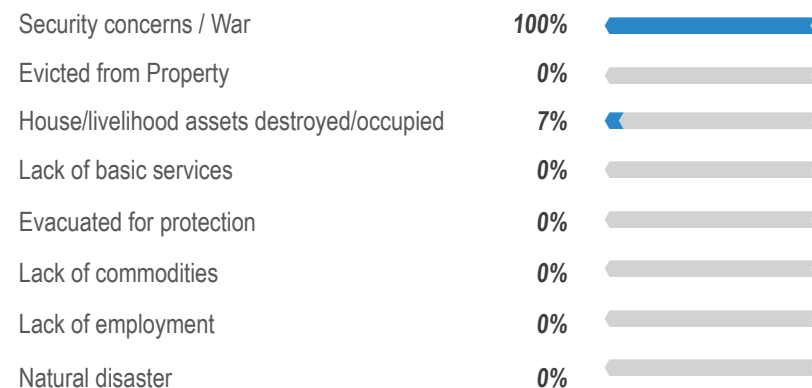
| | |
|---|---|
| Security concerns / War | *100%* |
| Evicted from Property | *0%* |
| House/livelihood assets destroyed/occupied | *7%* |
| Lack of basic services | *0%* |
| Evacuated for protection | *0%* |
| Lack of commodities | *0%* |
| Lack of employment | *0%* |
| Natural disaster | *0%* |